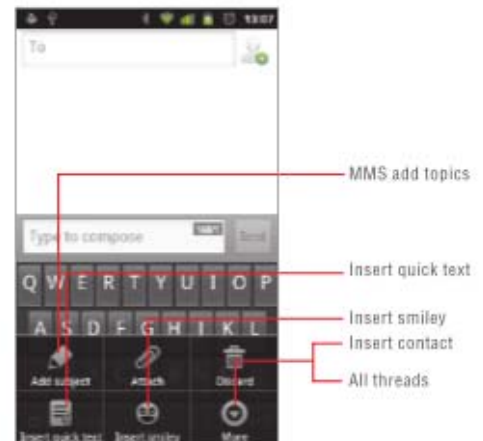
13:07

To

Type to compose

160/1

Send

Q W E R T Y U I O P

A S D F G H J K L

Add subject

Attach

Discard

Insert quick text

Insert smiley

More

MMS add topics

Insert quick text

Insert smiley

Insert contact

All threads